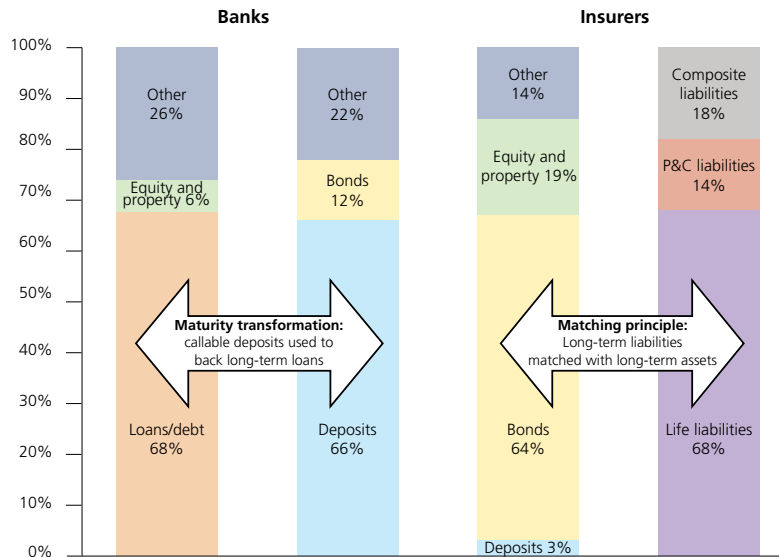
Banks

Insurers

100%
90%
80%
70%
60%
50%
40%
30%
20%
10%
0%

Other 26%

Equity and property 6%

Loans/debt 68%

Other 22%

Bonds 12%

Deposits 66%

Maturity transformation: callable deposits used to back long-term loans

Other 14%

Equity and property 19%

Bonds 64%

Deposits 3%

Composite liabilities 18%

P&C liabilities 14%

Life liabilities 68%

Matching principle: Long-term liabilities matched with long-term assets